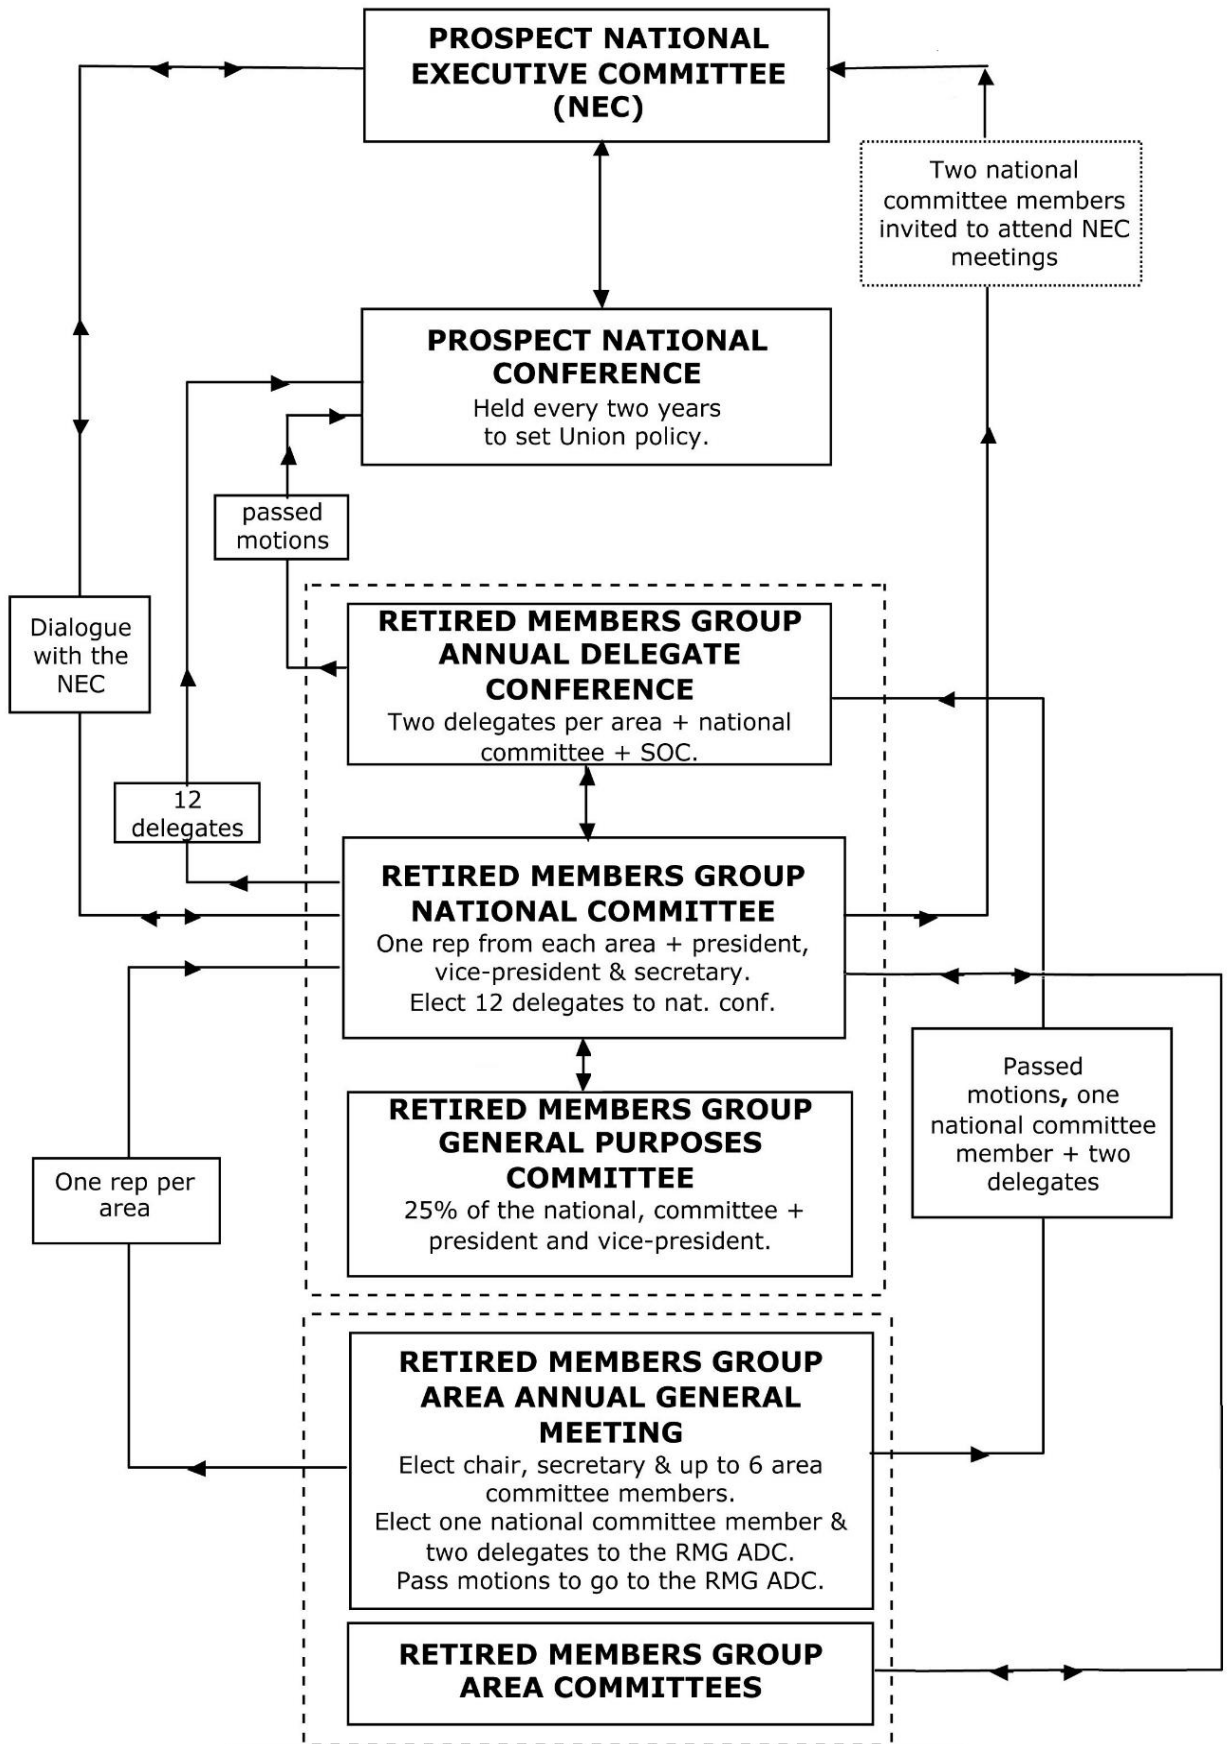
PROSPECT NATIONAL EXECUTIVE COMMITTEE (NEC)

Two national committee members invited to attend NEC meetings

PROSPECT NATIONAL CONFERENCE
Held every two years to set Union policy.

passed motions

Dialogue with the NEC

RETIRED MEMBERS GROUP ANNUAL DELEGATE CONFERENCE
Two delegates per area + national committee + SOC.

12 delegates

RETIRED MEMBERS GROUP NATIONAL COMMITTEE
One rep from each area + president, vice-president & secretary.
Elect 12 delegates to nat. conf.

Passed motions, one national committee member + two delegates

RETIRED MEMBERS GROUP GENERAL PURPOSES COMMITTEE
25% of the national, committee + president and vice-president.

One rep per area

RETIRED MEMBERS GROUP AREA ANNUAL GENERAL MEETING
Elect chair, secretary & up to 6 area committee members.
Elect one national committee member & two delegates to the RMG ADC.
Pass motions to go to the RMG ADC.

RETIRED MEMBERS GROUP AREA COMMITTEES